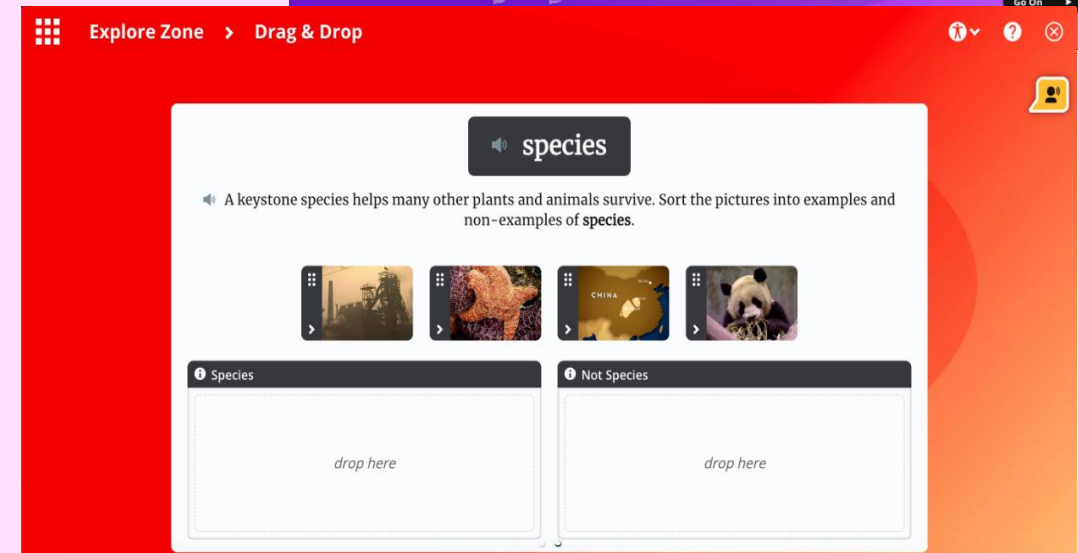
Go On

Explore Zone > Drag & Drop

species

A keystone species helps many other plants and animals survive. Sort the pictures into examples and non-examples of **species**.

CHINA

Species

drop here

Not Species

drop here